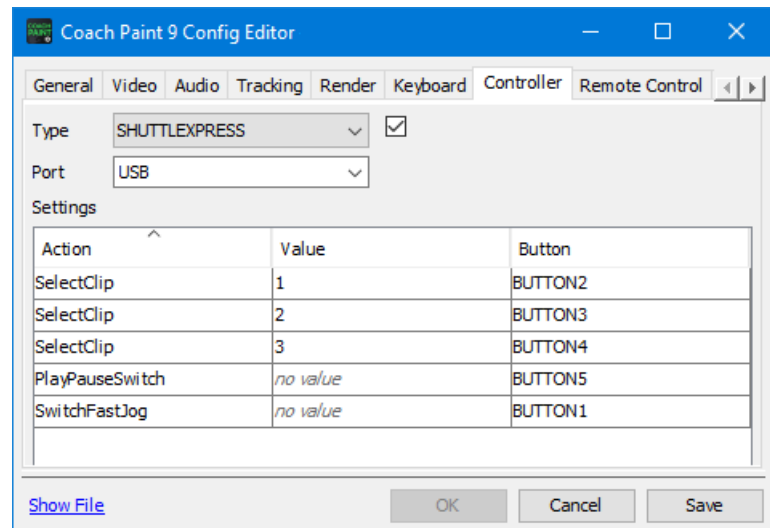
COACH PAINT Coach Paint 9 Config Editor

General | Video | Audio | Tracking | Render | Keyboard | Controller | Remote Control

Type SHUTTLEXPRESS

Port USB

Settings

| Action | Value | Button |
|---|---|---|
| SelectClip | 1 | BUTTON2 |
| SelectClip | 2 | BUTTON3 |
| SelectClip | 3 | BUTTON4 |
| PlayPauseSwitch | no value | BUTTON5 |
| SwitchFastJog | no value | BUTTON1 |

Show File

OK Cancel Save